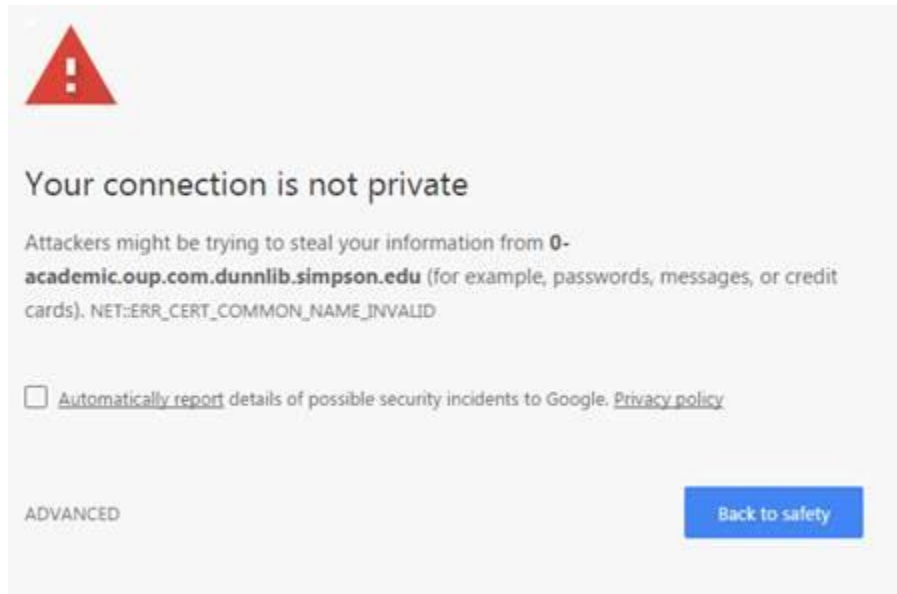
Your connection is not private

Attackers might be trying to steal your information from 0-academic.oup.com.dunnlib.simpson.edu (for example, passwords, messages, or credit cards). NET::ERR_CERT_COMMON_NAME_INVALID

Automatically report details of possible security incidents to Google. Privacy policy

ADVANCED

Back to safety